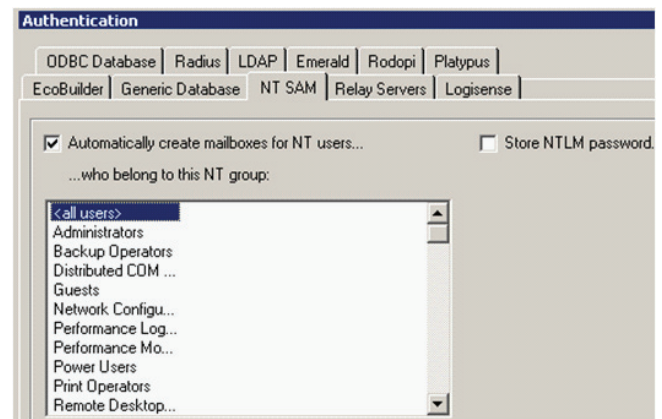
Authentication

ODBC Database | Radius | LDAP | Emerald | Rodopi | Platypus
EcoBuilder | Generic Database | NT SAM | Relay Servers | Logisense

Automatically create mailboxes for NT users...

...who belong to this NT group:

Store NTLM password.

<all users>
Administrators
Backup Operators
Distributed COM ...
Guests
Network Configu...
Performance Log...
Performance Mo...
Power Users
Print Operators
Remote Desktop...